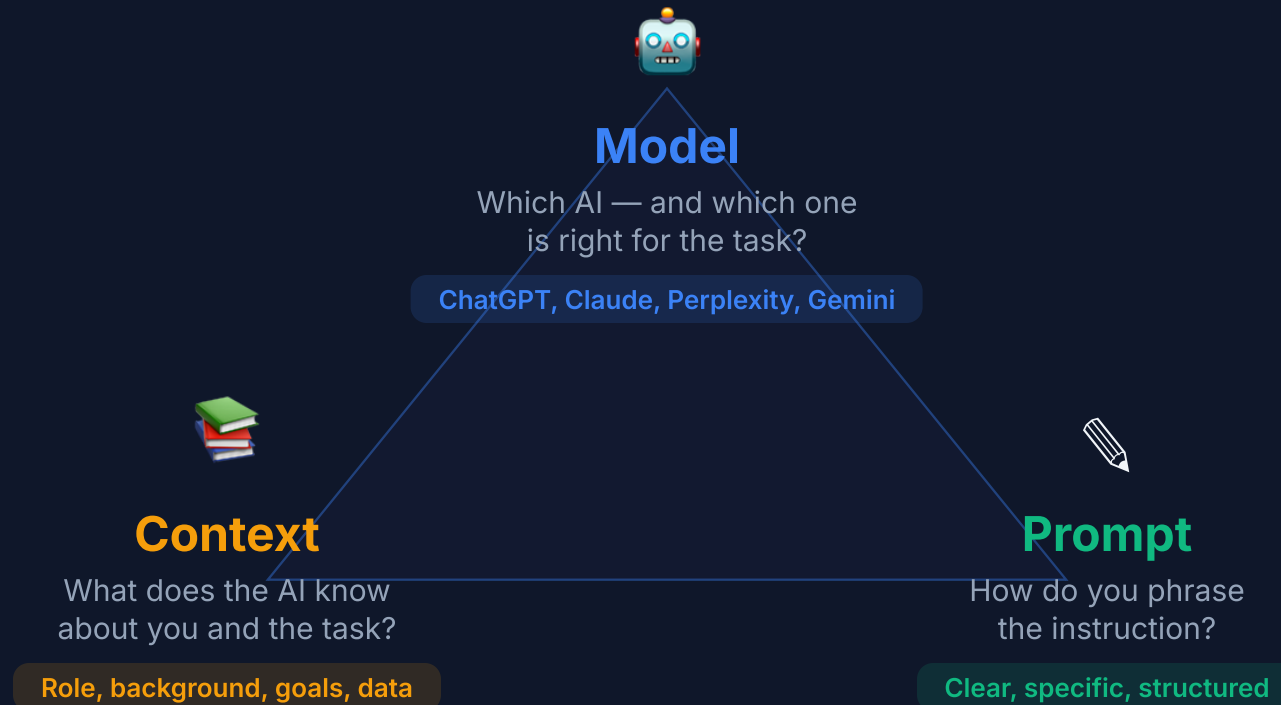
Model
Which AI — and which one is right for the task?
ChatGPT, Claude, Perplexity, Gemini

Context
What does the AI know about you and the task?
Role, background, goals, data

Prompt
How do you phrase the instruction?
Clear, specific, structured